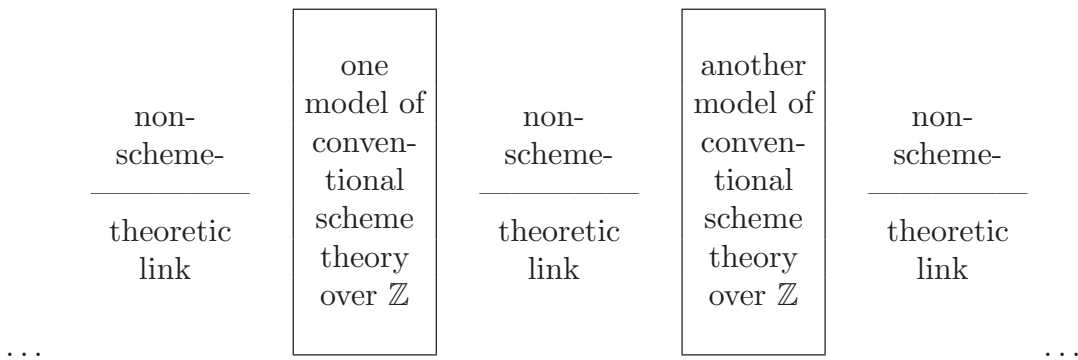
...

non-scheme-
___________
theoretic link

one model of conventional scheme theory over $\mathbb{Z}$

non-scheme-
___________
theoretic link

another model of conventional scheme theory over $\mathbb{Z}$

non-scheme-
___________
theoretic link

...